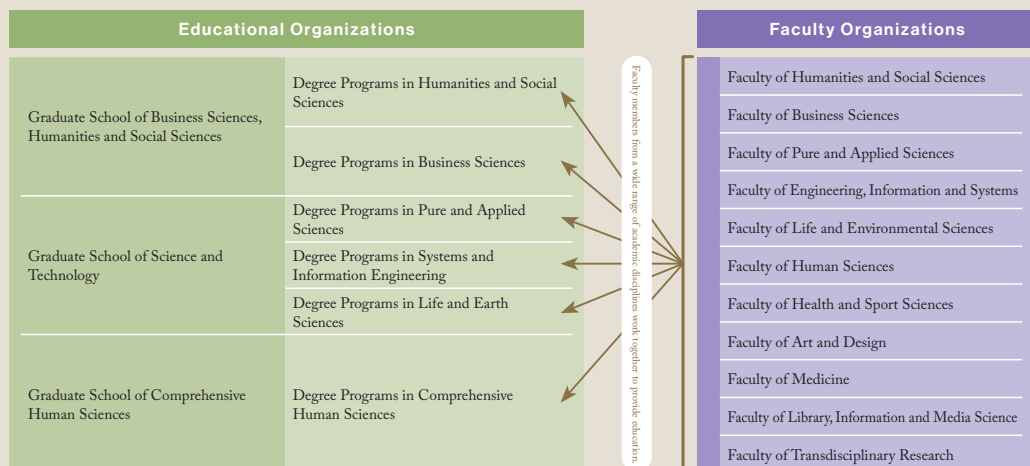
Educational Organizations

Graduate School of Business Sciences, Humanities and Social Sciences

Degree Programs in Humanities and Social Sciences

Degree Programs in Business Sciences

Graduate School of Science and Technology

Degree Programs in Pure and Applied Sciences

Degree Programs in Systems and Information Engineering

Degree Programs in Life and Earth Sciences

Graduate School of Comprehensive Human Sciences

Degree Programs in Comprehensive Human Sciences

Faculty members from a wide range of academic disciplines work together to provide education.

Faculty Organizations

Faculty of Humanities and Social Sciences

Faculty of Business Sciences

Faculty of Pure and Applied Sciences

Faculty of Engineering, Information and Systems

Faculty of Life and Environmental Sciences

Faculty of Human Sciences

Faculty of Health and Sport Sciences

Faculty of Art and Design

Faculty of Medicine

Faculty of Library, Information and Media Science

Faculty of Transdisciplinary Research